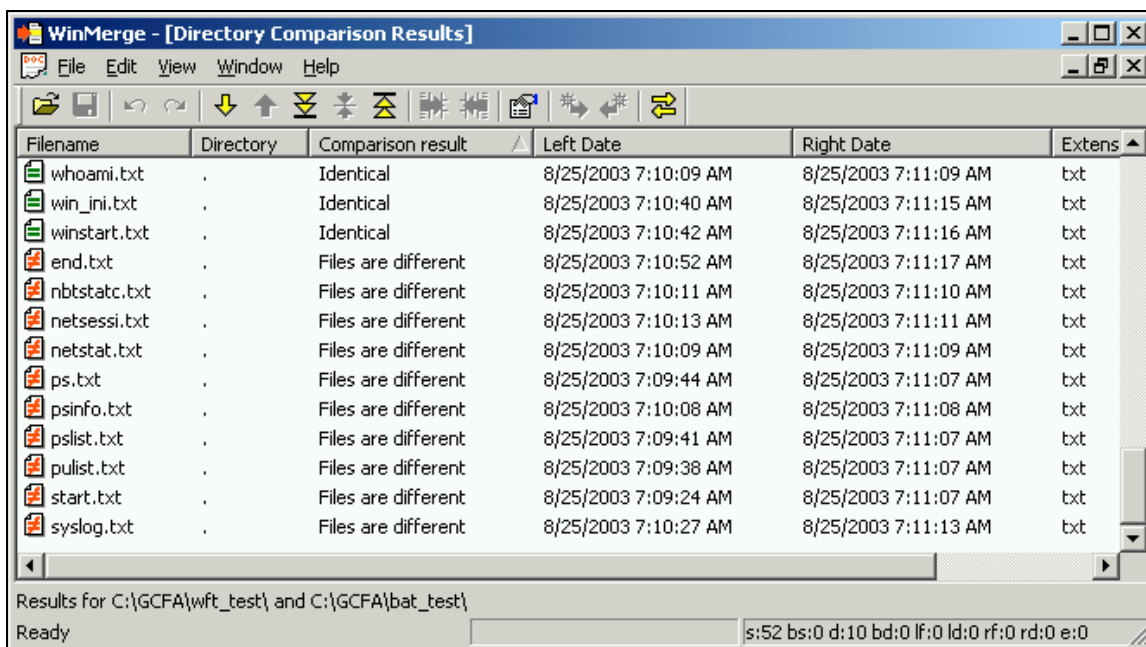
WinMerge - [Directory Comparison Results]

File Edit View Window Help

| Filename | Directory | Comparison result | Left Date | Right Date | Extens |
|---|---|---|---|---|---|
| whoami.txt | . | Identical | 8/25/2003 7:10:09 AM | 8/25/2003 7:11:09 AM | txt |
| win_ini.txt | . | Identical | 8/25/2003 7:10:40 AM | 8/25/2003 7:11:15 AM | txt |
| winstart.txt | . | Identical | 8/25/2003 7:10:42 AM | 8/25/2003 7:11:16 AM | txt |
| end.txt | . | Files are different | 8/25/2003 7:10:52 AM | 8/25/2003 7:11:17 AM | txt |
| nbtstatc.txt | . | Files are different | 8/25/2003 7:10:11 AM | 8/25/2003 7:11:10 AM | txt |
| netsessi.txt | . | Files are different | 8/25/2003 7:10:13 AM | 8/25/2003 7:11:11 AM | txt |
| netstat.txt | . | Files are different | 8/25/2003 7:10:09 AM | 8/25/2003 7:11:09 AM | txt |
| ps.txt | . | Files are different | 8/25/2003 7:09:44 AM | 8/25/2003 7:11:07 AM | txt |
| psinfo.txt | . | Files are different | 8/25/2003 7:10:08 AM | 8/25/2003 7:11:08 AM | txt |
| pslist.txt | . | Files are different | 8/25/2003 7:09:41 AM | 8/25/2003 7:11:07 AM | txt |
| pulist.txt | . | Files are different | 8/25/2003 7:09:38 AM | 8/25/2003 7:11:07 AM | txt |
| start.txt | . | Files are different | 8/25/2003 7:09:24 AM | 8/25/2003 7:11:07 AM | txt |
| syslog.txt | . | Files are different | 8/25/2003 7:10:27 AM | 8/25/2003 7:11:13 AM | txt |

Results for C:\GCFA\wft_test\ and C:\GCFA\bat_test\

Ready

s:52 bs:0 d:10 bd:0 lf:0 ld:0 rf:0 rd:0 e:0